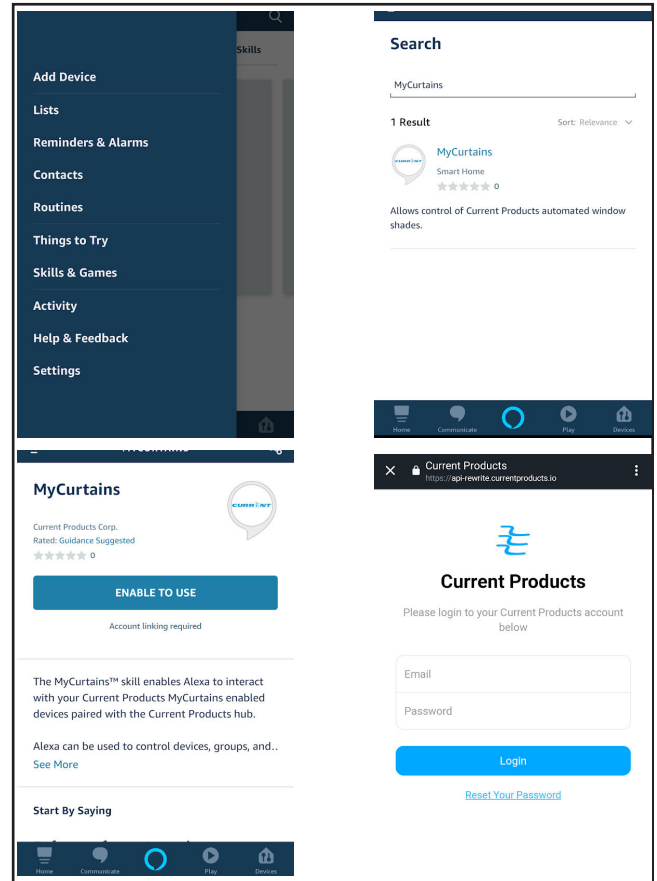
Skills

Add Device

Lists

Reminders & Alarms

Contacts

Routines

Things to Try

Skills & Games

Activity

Help & Feedback

Settings

Search

MyCurtains

1 Result

Sort: Relevance

MyCurtains

Smart Home

0

Allows control of Current Products automated window shades.

Home Communicate Play Devices

MyCurtains

Current Products Corp.

Rated: Guidance Suggested

0

ENABLE TO USE

Account linking required

The MyCurtains™ skill enables Alexa to interact with your Current Products MyCurtains enabled devices paired with the Current Products hub.

Alexa can be used to control devices, groups, and..

See More

Start By Saying

Home Communicate Play Devices

Current Products
https://api-rewrite.currentproducts.io

Current Products

Please login to your Current Products account below

Email

Password

Login

Reset Your Password